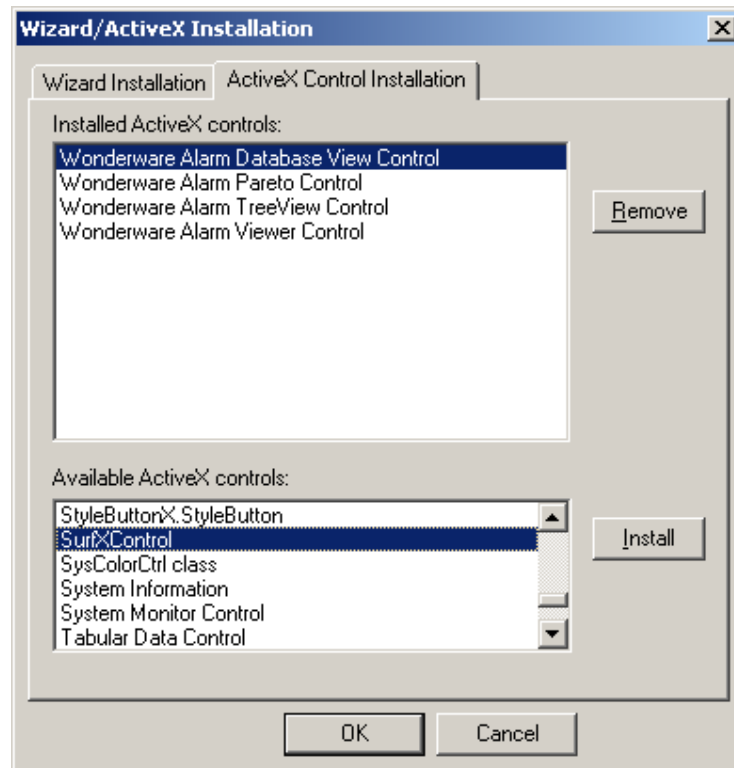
Wizard/ActiveX Installation

X

Wizard Installation

ActiveX Control Installation

Installed ActiveX controls:

Wonderware Alarm Database View Control
Wonderware Alarm Pareto Control
Wonderware Alarm TreeView Control
Wonderware Alarm Viewer Control

Remove

Available ActiveX controls:

StyleButtonX.StyleButton
SurfXControl
SysColorCtrl class
System Information
System Monitor Control
Tabular Data Control

Install

OK

Cancel